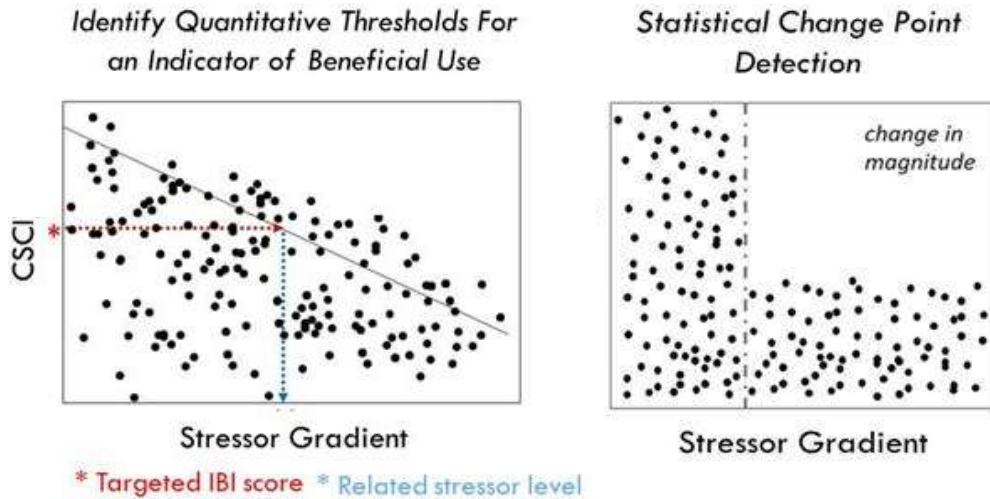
Identify Quantitative Thresholds For an Indicator of Beneficial Use

CSCI

*

Stressor Gradient

* Targeted IBI score * Related stressor level

Statistical Change Point Detection

change in magnitude

Stressor Gradient